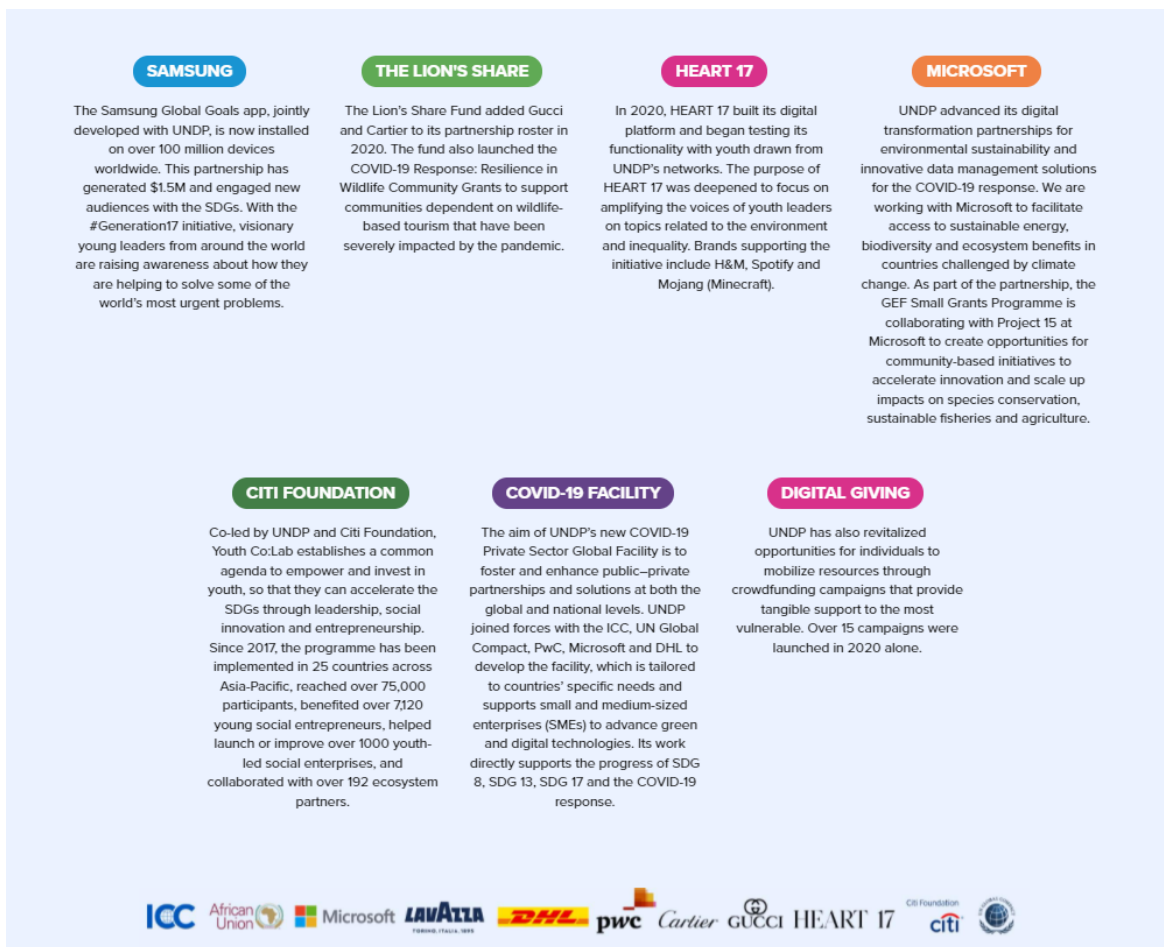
SAMSUNG

The Samsung Global Goals app, jointly developed with UNDP, is now installed on over 100 million devices worldwide. This partnership has generated $1.5M and engaged new audiences with the SDGs. With the #Generation17 initiative, visionary young leaders from around the world are raising awareness about how they are helping to solve some of the world's most urgent problems.

THE LION'S SHARE

The Lion's Share Fund added Gucci and Cartier to its partnership roster in 2020. The fund also launched the COVID-19 Response: Resilience in Wildlife Community Grants to support communities dependent on wildlife-based tourism that have been severely impacted by the pandemic.

HEART 17

In 2020, HEART 17 built its digital platform and began testing its functionality with youth drawn from UNDP's networks. The purpose of HEART 17 was deepened to focus on amplifying the voices of youth leaders on topics related to the environment and inequality. Brands supporting the initiative include H&M, Spotify and Mojang (Minecraft).

MICROSOFT

UNDP advanced its digital transformation partnerships for environmental sustainability and innovative data management solutions for the COVID-19 response. We are working with Microsoft to facilitate access to sustainable energy, biodiversity and ecosystem benefits in countries challenged by climate change. As part of the partnership, the GEF Small Grants Programme is collaborating with Project 15 at Microsoft to create opportunities for community-based initiatives to accelerate innovation and scale up impacts on species conservation, sustainable fisheries and agriculture.

CITI FOUNDATION

Co-led by UNDP and Citi Foundation, Youth Co:Lab establishes a common agenda to empower and invest in youth, so that they can accelerate the SDGs through leadership, social innovation and entrepreneurship. Since 2017, the programme has been implemented in 25 countries across Asia-Pacific, reached over 75,000 participants, benefited over 7,120 young social entrepreneurs, helped launch or improve over 1000 youth-led social enterprises, and collaborated with over 192 ecosystem partners.

COVID-19 FACILITY

The aim of UNDP's new COVID-19 Private Sector Global Facility is to foster and enhance public–private partnerships and solutions at both the global and national levels. UNDP joined forces with the ICC, UN Global Compact, PwC, Microsoft and DHL to develop the facility, which is tailored to countries' specific needs and supports small and medium-sized enterprises (SMEs) to advance green and digital technologies. Its work directly supports the progress of SDG 8, SDG 13, SDG 17 and the COVID-19 response.

DIGITAL GIVING

UNDP has also revitalized opportunities for individuals to mobilize resources through crowdfunding campaigns that provide tangible support to the most vulnerable. Over 15 campaigns were launched in 2020 alone.

ICC African Union Microsoft LAVAZZA TORINO, ITALIA, 1895 DHL pwc Cartier GUCCI HEART 17 Citi Foundation citi